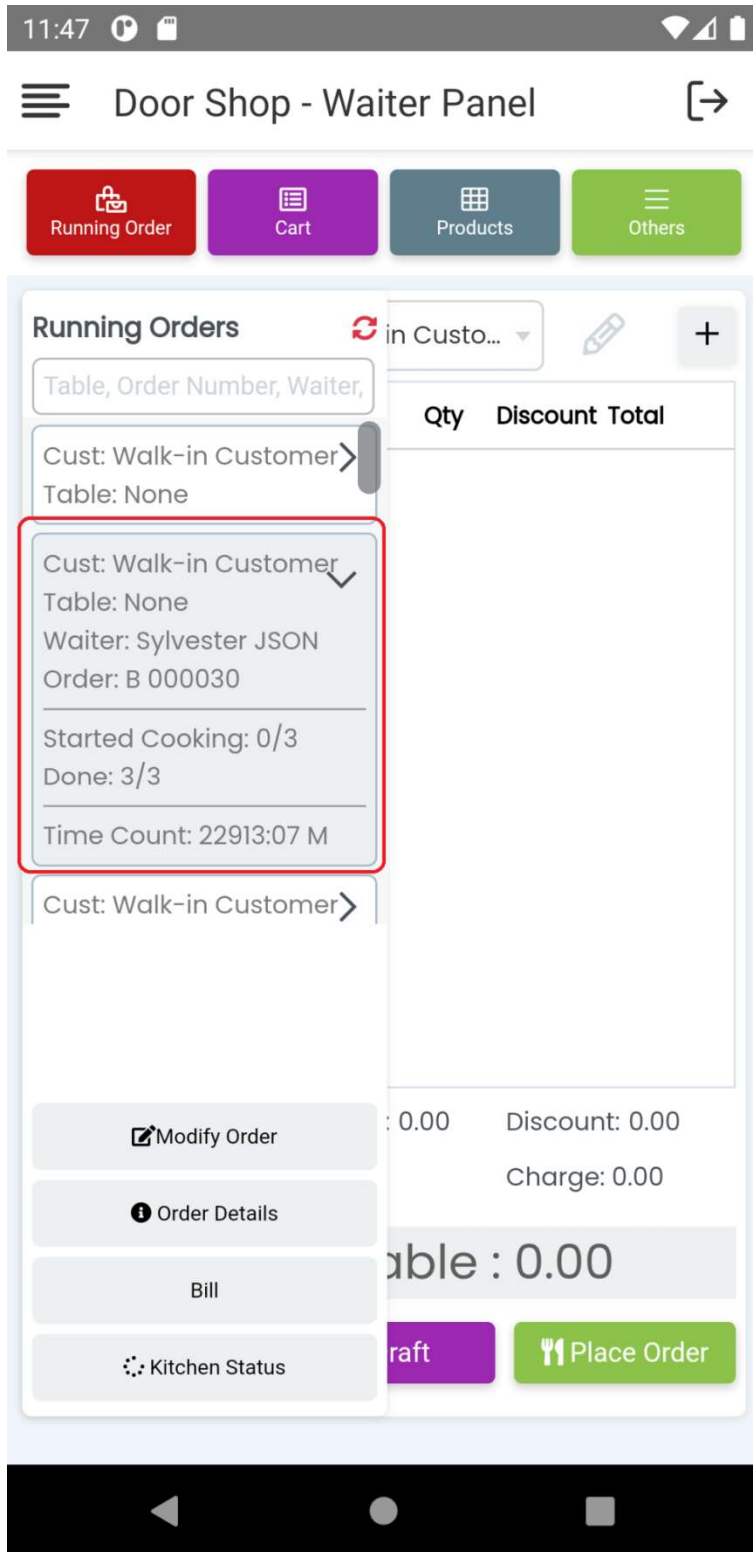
11:47

Door Shop - Waiter Panel

Running Order
Cart
Products
Others

Running Orders

Table, Order Number, Waiter,

Cust: Walk-in Customer
Table: None

Cust: Walk-in Customer
Table: None
Waiter: Sylvester JSON
Order: B 000030

Started Cooking: 0/3
Done: 3/3

Time Count: 22913:07 M

Cust: Walk-in Customer

Modify Order
Order Details
Bill
Kitchen Status

in Custo...

Qty Discount Total

: 0.00
Discount: 0.00
Charge: 0.00

able : 0.00

raft
Place Order